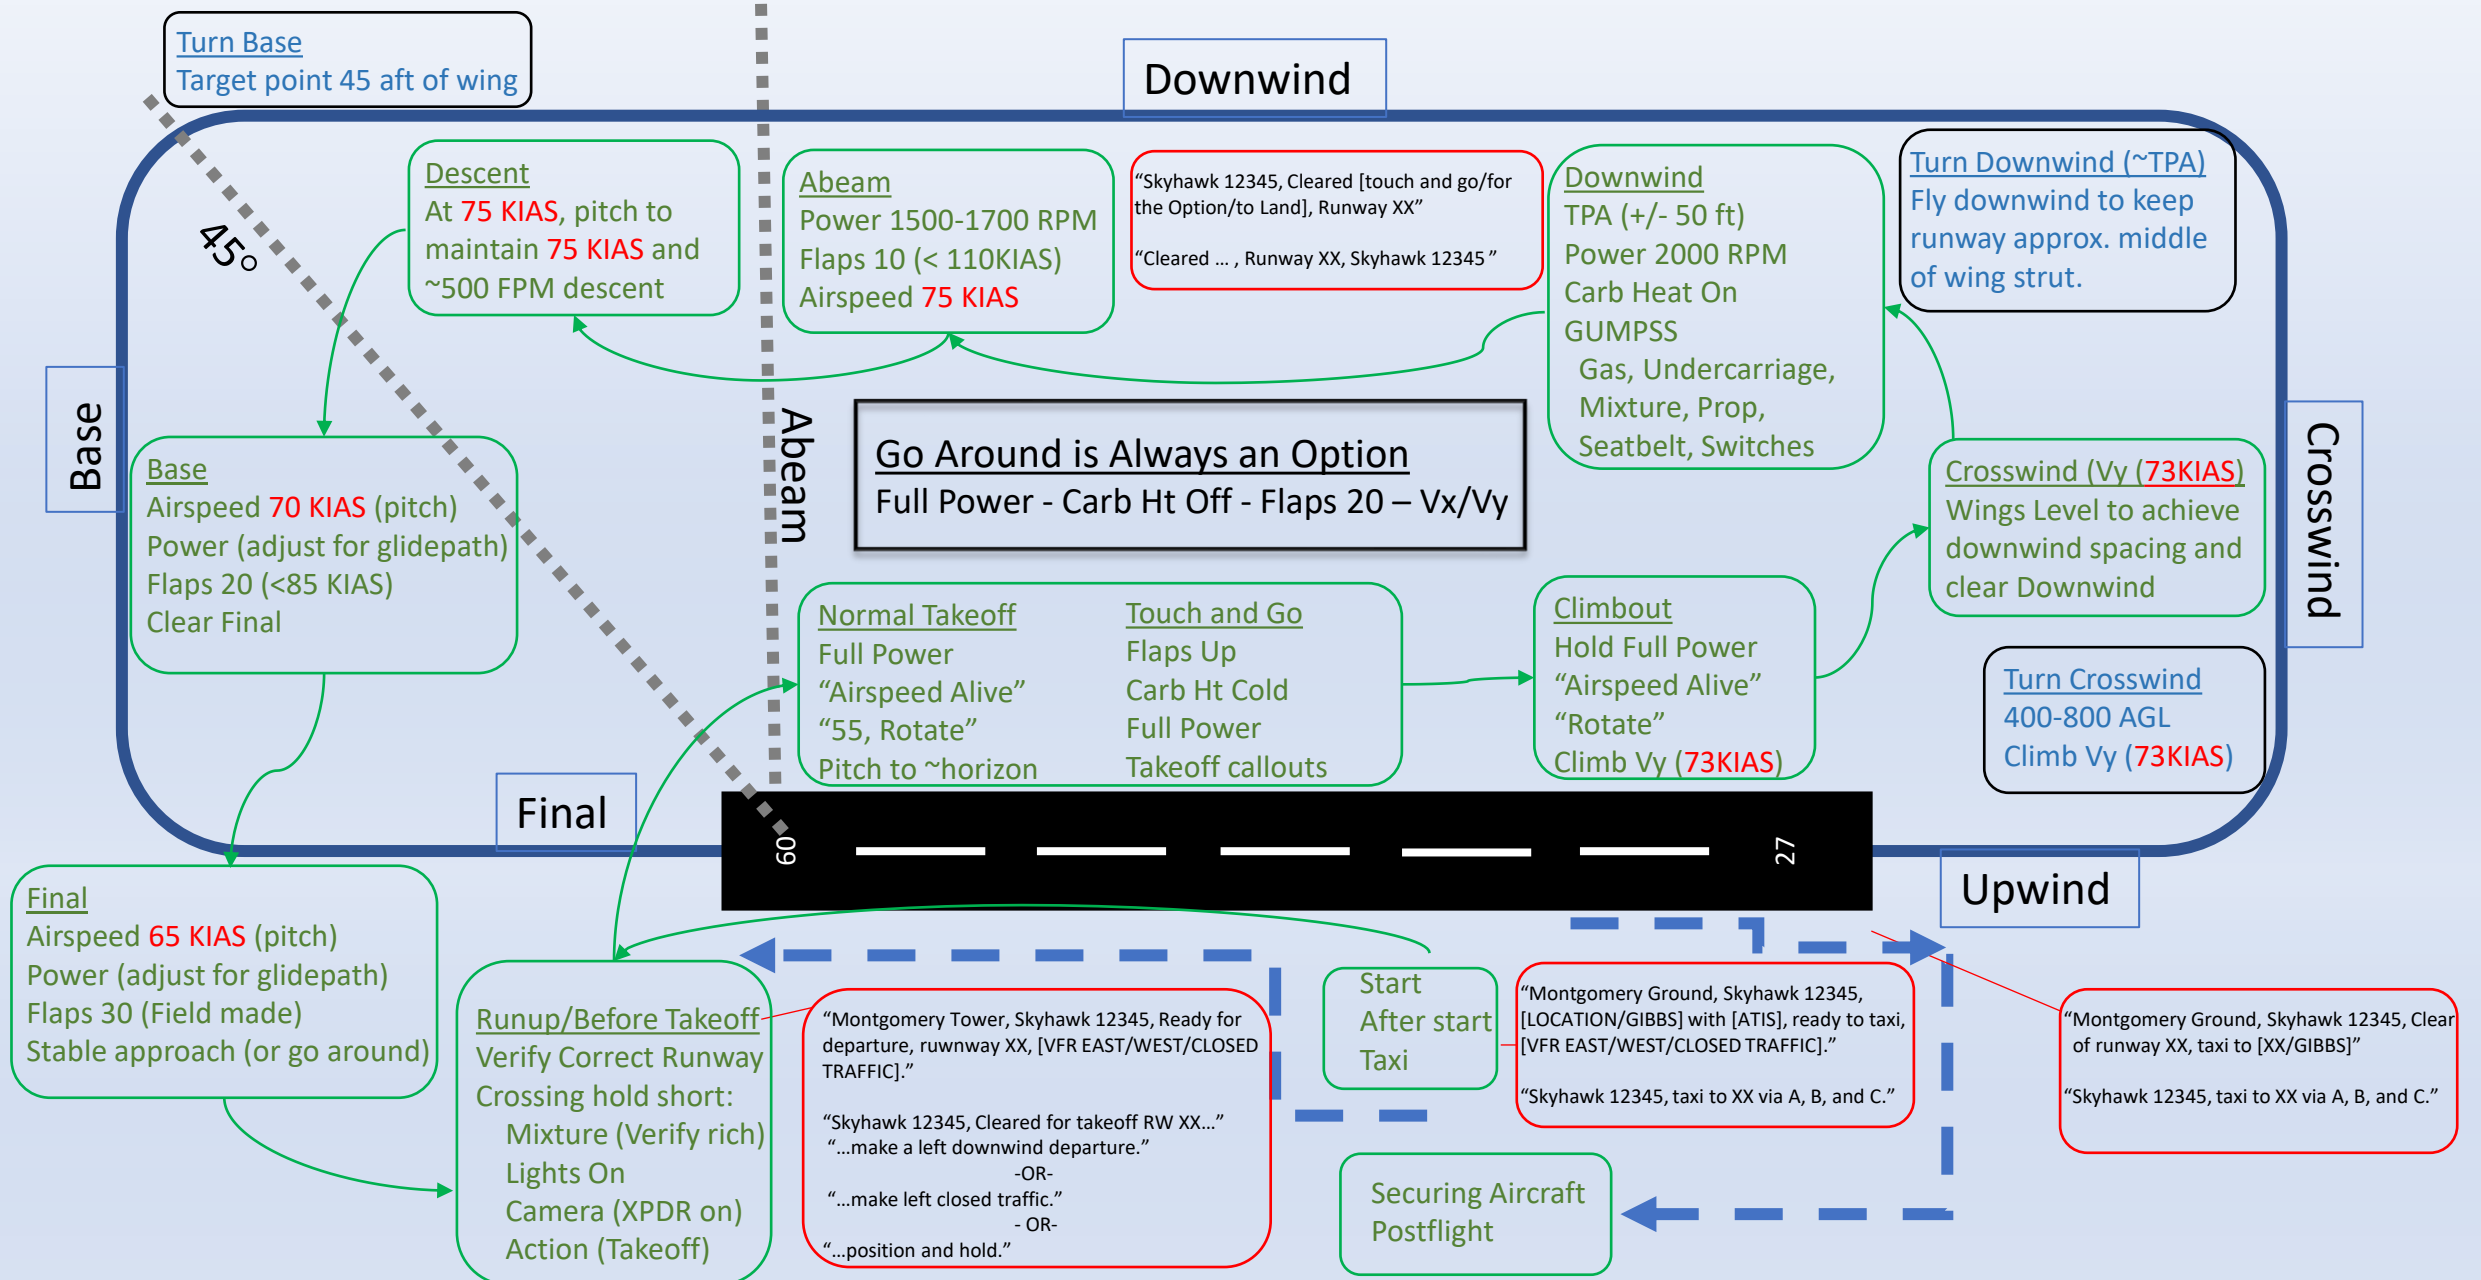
Turn Base
Target point 45 aft of wing

Downwind

45°

Descent
At 75 KIAS, pitch to maintain 75 KIAS and ~500 FPM descent

Abeam
Power 1500-1700 RPM
Flaps 10 (< 110KIAS)
Airspeed 75 KIAS

"Skyhawk 12345, Cleared [touch and go/for the Option/to Land], Runway XX"

"Cleared … , Runway XX, Skyhawk 12345"

Downwind
TPA (+/- 50 ft)
Power 2000 RPM
Carb Heat On
GUMPSS
Gas, Undercarriage, Mixture, Prop, Seatbelt, Switches

Turn Downwind (~TPA)
Fly downwind to keep runway approx. middle of wing strut.

Base

Abeam

Go Around is Always an Option
Full Power - Carb Ht Off - Flaps 20 – Vx/Vy

Crosswind

Base
Airspeed 70 KIAS (pitch)
Power (adjust for glidepath)
Flaps 20 (<85 KIAS)
Clear Final

Crosswind (Vy (73KIAS)
Wings Level to achieve downwind spacing and clear Downwind

Normal Takeoff
Full Power
"Airspeed Alive"
"55, Rotate"
Pitch to ~horizon

Touch and Go
Flaps Up
Carb Ht Cold
Full Power
Takeoff callouts

Climbout
Hold Full Power
"Airspeed Alive"
"Rotate"
Climb Vy (73KIAS)

Turn Crosswind
400-800 AGL
Climb Vy (73KIAS)

Final

09

27

Upwind

Final
Airspeed 65 KIAS (pitch)
Power (adjust for glidepath)
Flaps 30 (Field made)
Stable approach (or go around)

Runup/Before Takeoff
Verify Correct Runway
Crossing hold short:
Mixture (Verify rich)
Lights On
Camera (XPDR on)
Action (Takeoff)

"Montgomery Tower, Skyhawk 12345, Ready for departure, ruwnway XX, [VFR EAST/WEST/CLOSED TRAFFIC]."

"Skyhawk 12345, Cleared for takeoff RW XX…"
"…make a left downwind departure."
-OR-
"…make left closed traffic."
- OR-
"…position and hold."

Start
After start
Taxi

"Montgomery Ground, Skyhawk 12345, [LOCATION/GIBBS] with [ATIS], ready to taxi, [VFR EAST/WEST/CLOSED TRAFFIC]."

"Skyhawk 12345, taxi to XX via A, B, and C."

"Montgomery Ground, Skyhawk 12345, Clear of runway XX, taxi to [XX/GIBBS]"

"Skyhawk 12345, taxi to XX via A, B, and C."

Securing Aircraft
Postflight